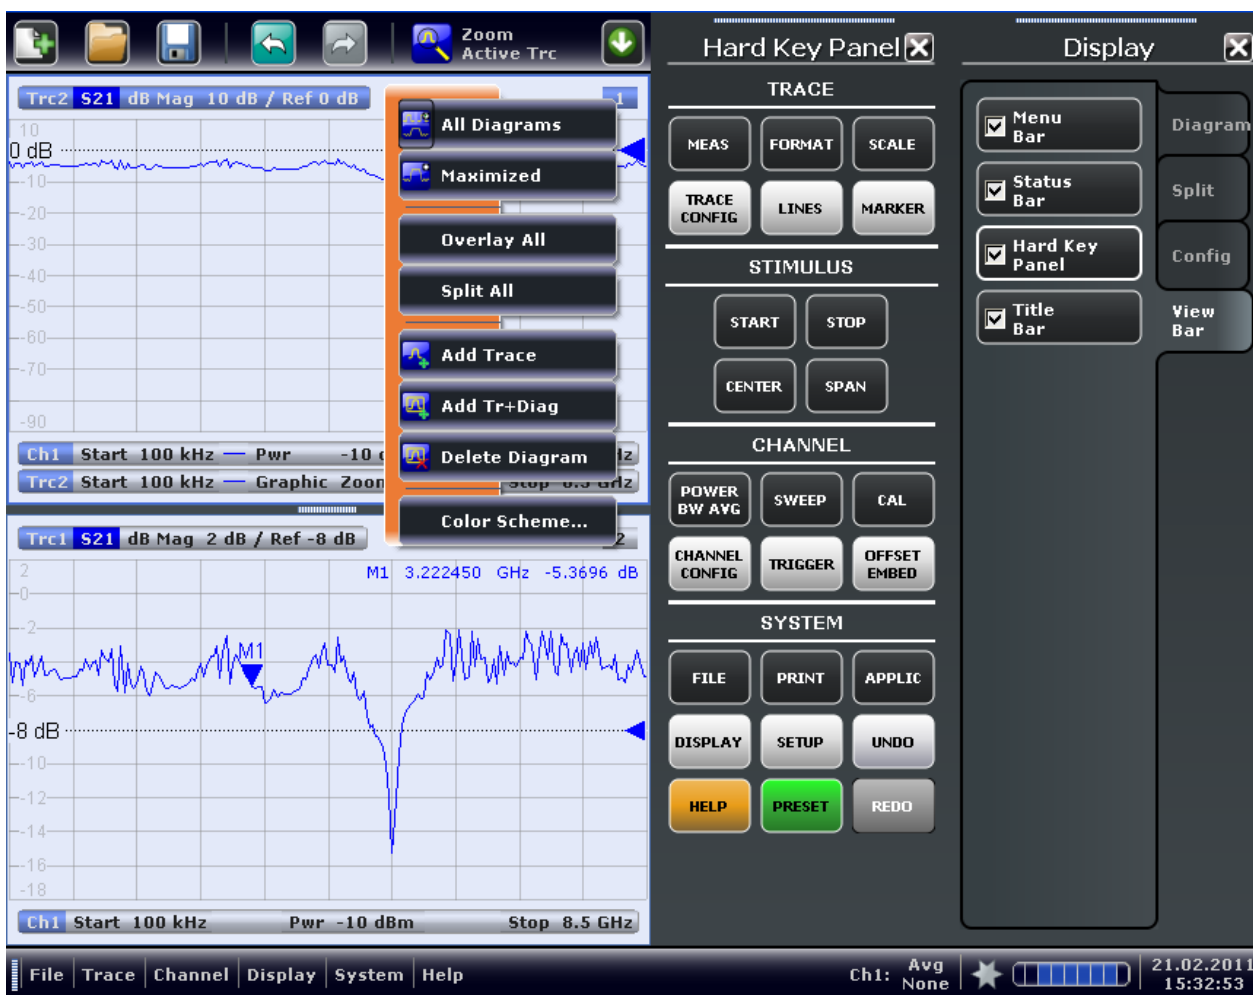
Zoom Active Trc

Trc2 S21 dB Mag 10 dB / Ref 0 dB 1

10
0 dB
-10
-20
-30
-40
-50
-60
-70
-90

Ch1 Start 100 kHz — Pwr -10 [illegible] Hz
Trc2 Start 100 kHz — Graphic Zoon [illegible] GHz

All Diagrams
Maximized
Overlay All
Split All
Add Trace
Add Tr+Diag
Delete Diagram
Color Scheme...

Trc1 S21 dB Mag 2 dB / Ref -8 dB 2

M1 3.222450 GHz -5.3696 dB

2
0
-2
M1
-6
-8 dB
-10
-12
-14
-16
-18

Ch1 Start 100 kHz Pwr -10 dBm Stop 8.5 GHz

Hard Key Panel

TRACE
MEAS FORMAT SCALE
TRACE CONFIG LINES MARKER

STIMULUS
START STOP
CENTER SPAN

CHANNEL
POWER BW AVG SWEEP CAL
CHANNEL CONFIG TRIGGER OFFSET EMBED

SYSTEM
FILE PRINT APPLIC
DISPLAY SETUP UNDO
HELP PRESET REDO

Display

Menu Bar
Status Bar
Hard Key Panel
Title Bar

Diagram
Split
Config
View Bar

File | Trace | Channel | Display | System | Help

Ch1: Avg None

21.02.2011 15:32:53